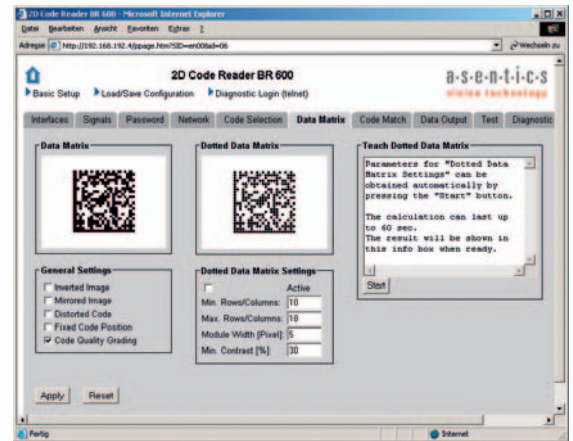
2D Code Reader BR 600 - Microsoft Internet Explorer

Datei Bearbeiten Ansicht Favoriten Extras ?

Adresse http://192.168.192.4/page.htm?SID=en00&id=06

Wechseln zu

2D Code Reader BR 600

a·s·e·n·t·i·c·s
vision technology

Basic Setup Load/Save Configuration Diagnostic Login (telnet)

Interfaces Signals Password Network Code Selection Data Matrix Code Match Data Output Test Diagnostic

Data Matrix

Dotted Data Matrix

Teach Dotted Data Matrix

Parameters for "Dotted Data Matrix Settings" can be obtained automatically by pressing the "Start" button.

The calculation can last up to 60 sec.
The result will be shown in this info box when ready.

Start

General Settings

Inverted Image
Mirrored Image
Distorted Code
Fixed Code Position
Code Quality Grading

Dotted Data Matrix Settings

Active
Min. Rows/Columns: 10
Max. Rows/Columns: 18
Module Width [Pixel]: 5
Min. Contrast [%]: 30

Apply Reset

Fertig

Internet